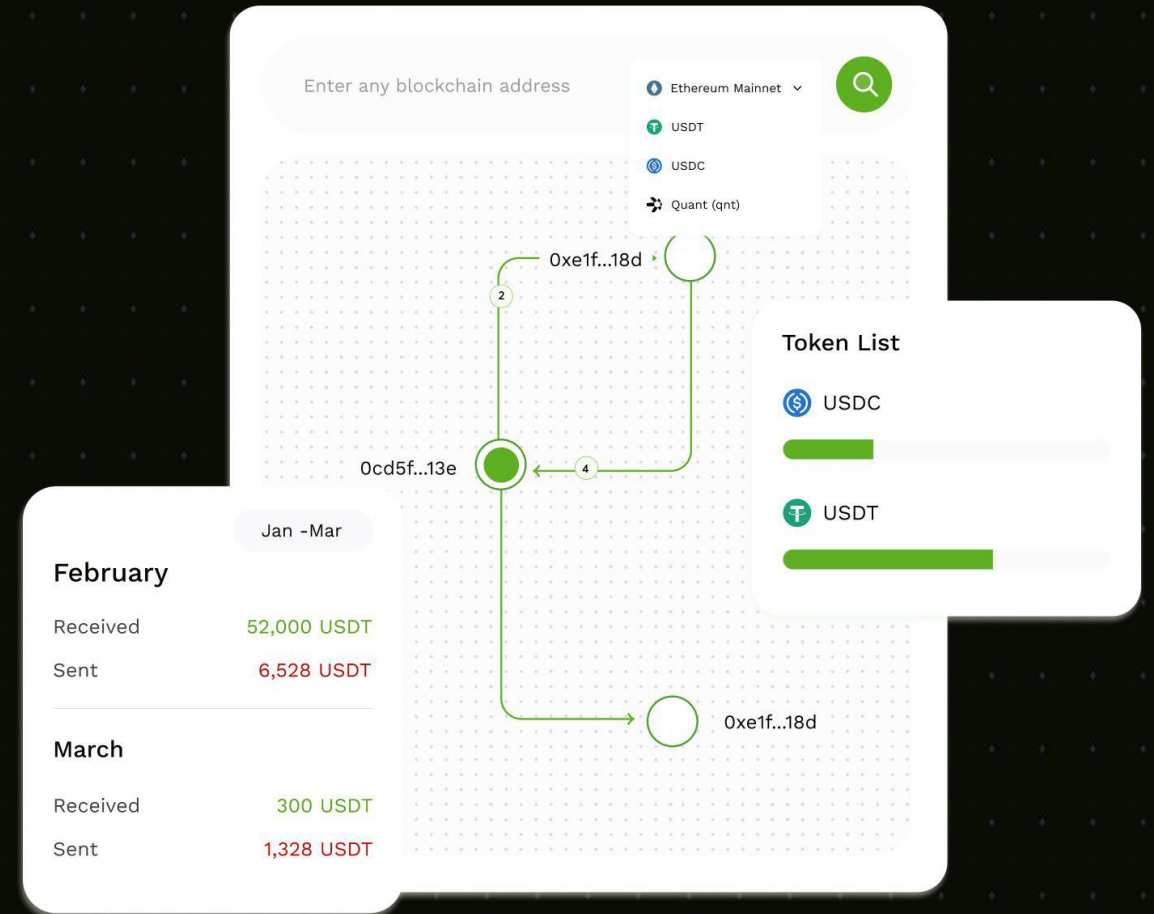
Enter any blockchain address

Ethereum Mainnet

USDT

USDC

Quant (qnt)

0xe1f...18d

2

0cd5f...13e

4

0xe1f...18d

Token List

USDC

USDT

Jan -Mar

February

Received 52,000 USDT

Sent 6,528 USDT

March

Received 300 USDT

Sent 1,328 USDT